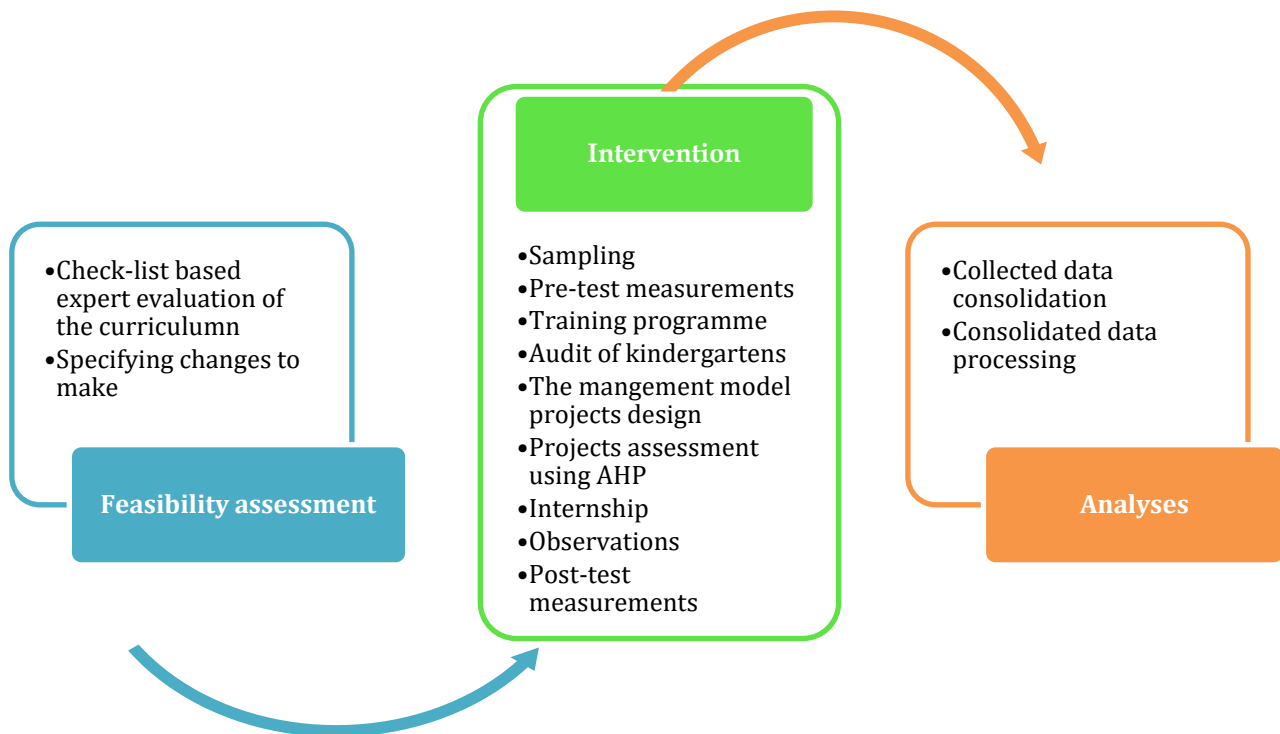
•Check-list based expert evaluation of the curriculumn
•Specifying changes to make

Feasibility assessment

Intervention

•Sampling
•Pre-test measurements
•Training programme
•Audit of kindergartens
•The mangement model projects design
•Projects assessment using AHP
•Internship
•Observations
•Post-test measurements

•Collected data consolidation
•Consolidated data processing

Analyses